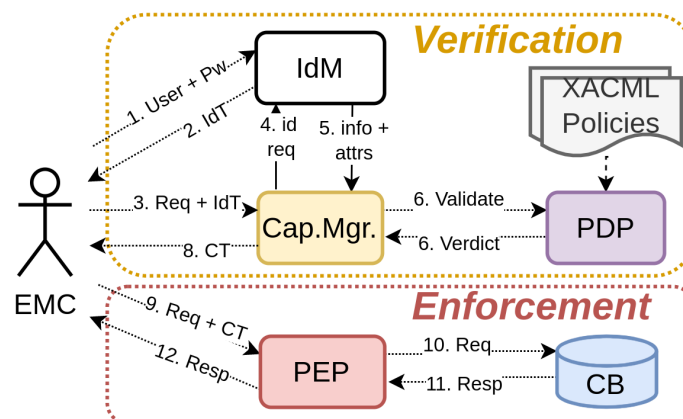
Verification

IdM

XACML Policies

1. User + Pw

2. IdT

4. id req

5. info + attrs

3. Req + IdT

Cap.Mgr.

6. Validate

6. Verdict

PDP

8. CT

EMC

Enforcement

9. Req + CT

12. Resp

PEP

10. Req

11. Resp

CB